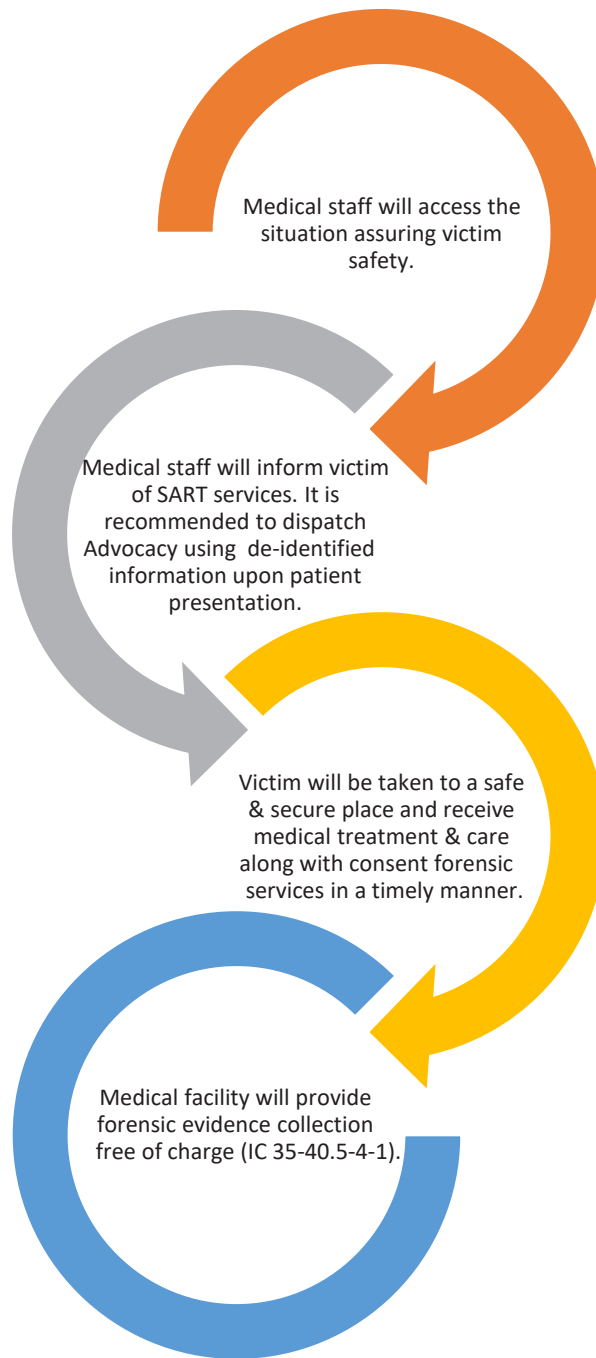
Medical staff will access the situation assuring victim safety.

Medical staff will inform victim of SART services. It is recommended to dispatch Advocacy using de-identified information upon patient presentation.

Victim will be taken to a safe & secure place and receive medical treatment & care along with consent forensic services in a timely manner.

Medical facility will provide forensic evidence collection free of charge (IC 35-40.5-4-1).